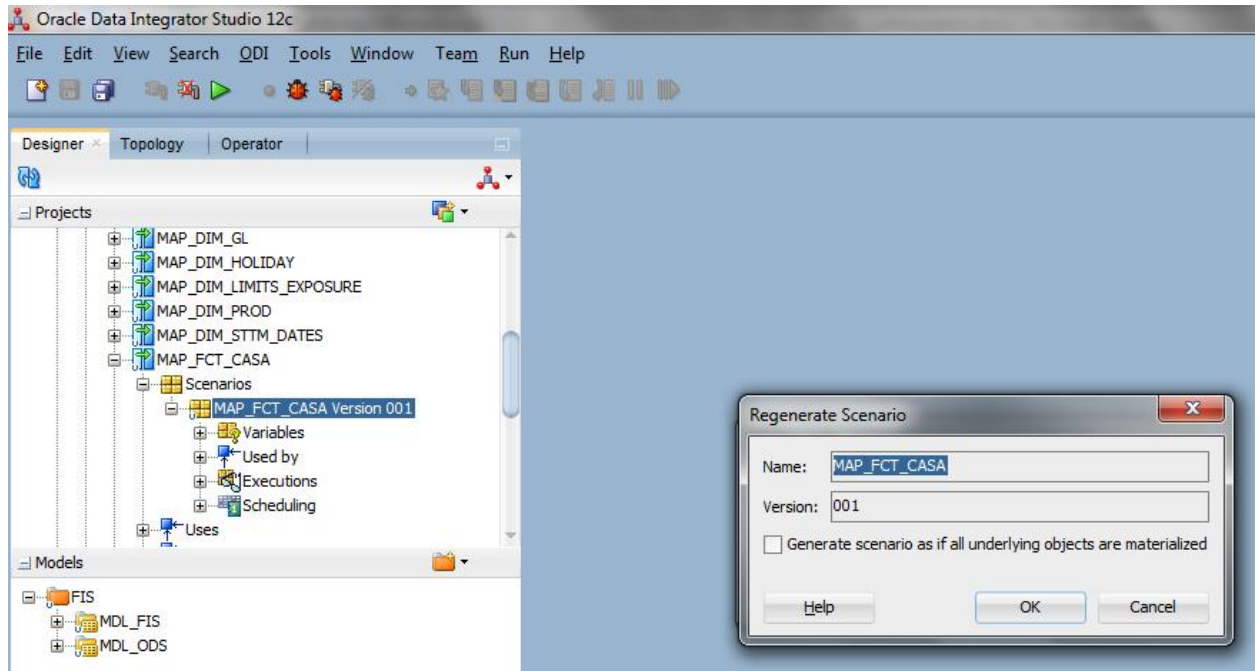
Oracle Data Integrator Studio 12c

File Edit View Search ODI Tools Window Team Run Help

Designer Topology Operator

Projects

MAP_DIM_GL
MAP_DIM_HOLIDAY
MAP_DIM_LIMITS_EXPOSURE
MAP_DIM_PROD
MAP_DIM_STTM_DATES
MAP_FCT_CASA
Scenarios
MAP_FCT_CASA Version 001
Variables
Used by
Executions
Scheduling
Uses

Models

FIS
MDL_FIS
MDL_ODS

Regenerate Scenario

Name: MAP_FCT_CASA

Version: 001

Generate scenario as if all underlying objects are materialized

Help OK Cancel